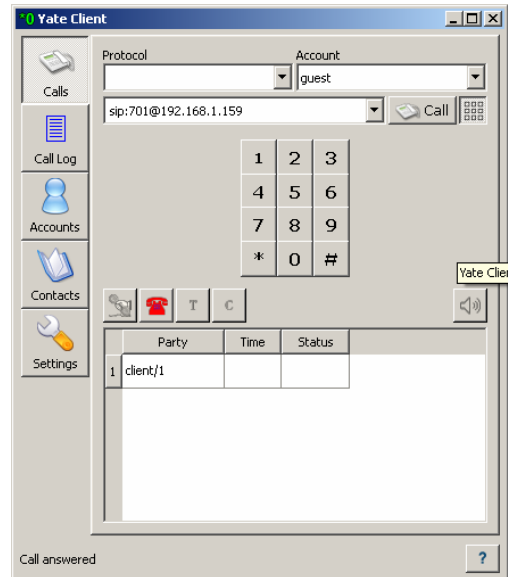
*0 Yate Client

Calls

Call Log

Accounts

Contacts

Settings

Protocol

Account

guest

sip:701@192.168.1.159

Call

| 1 | 2 | 3 |
|---|---|---|
| 4 | 5 | 6 |
| 7 | 8 | 9 |
| * | 0 | # |

Yate Clie

T

C

| | Party | Time | Status |
|---|---|---|---|
| 1 | client/1 | | |

Call answered

?